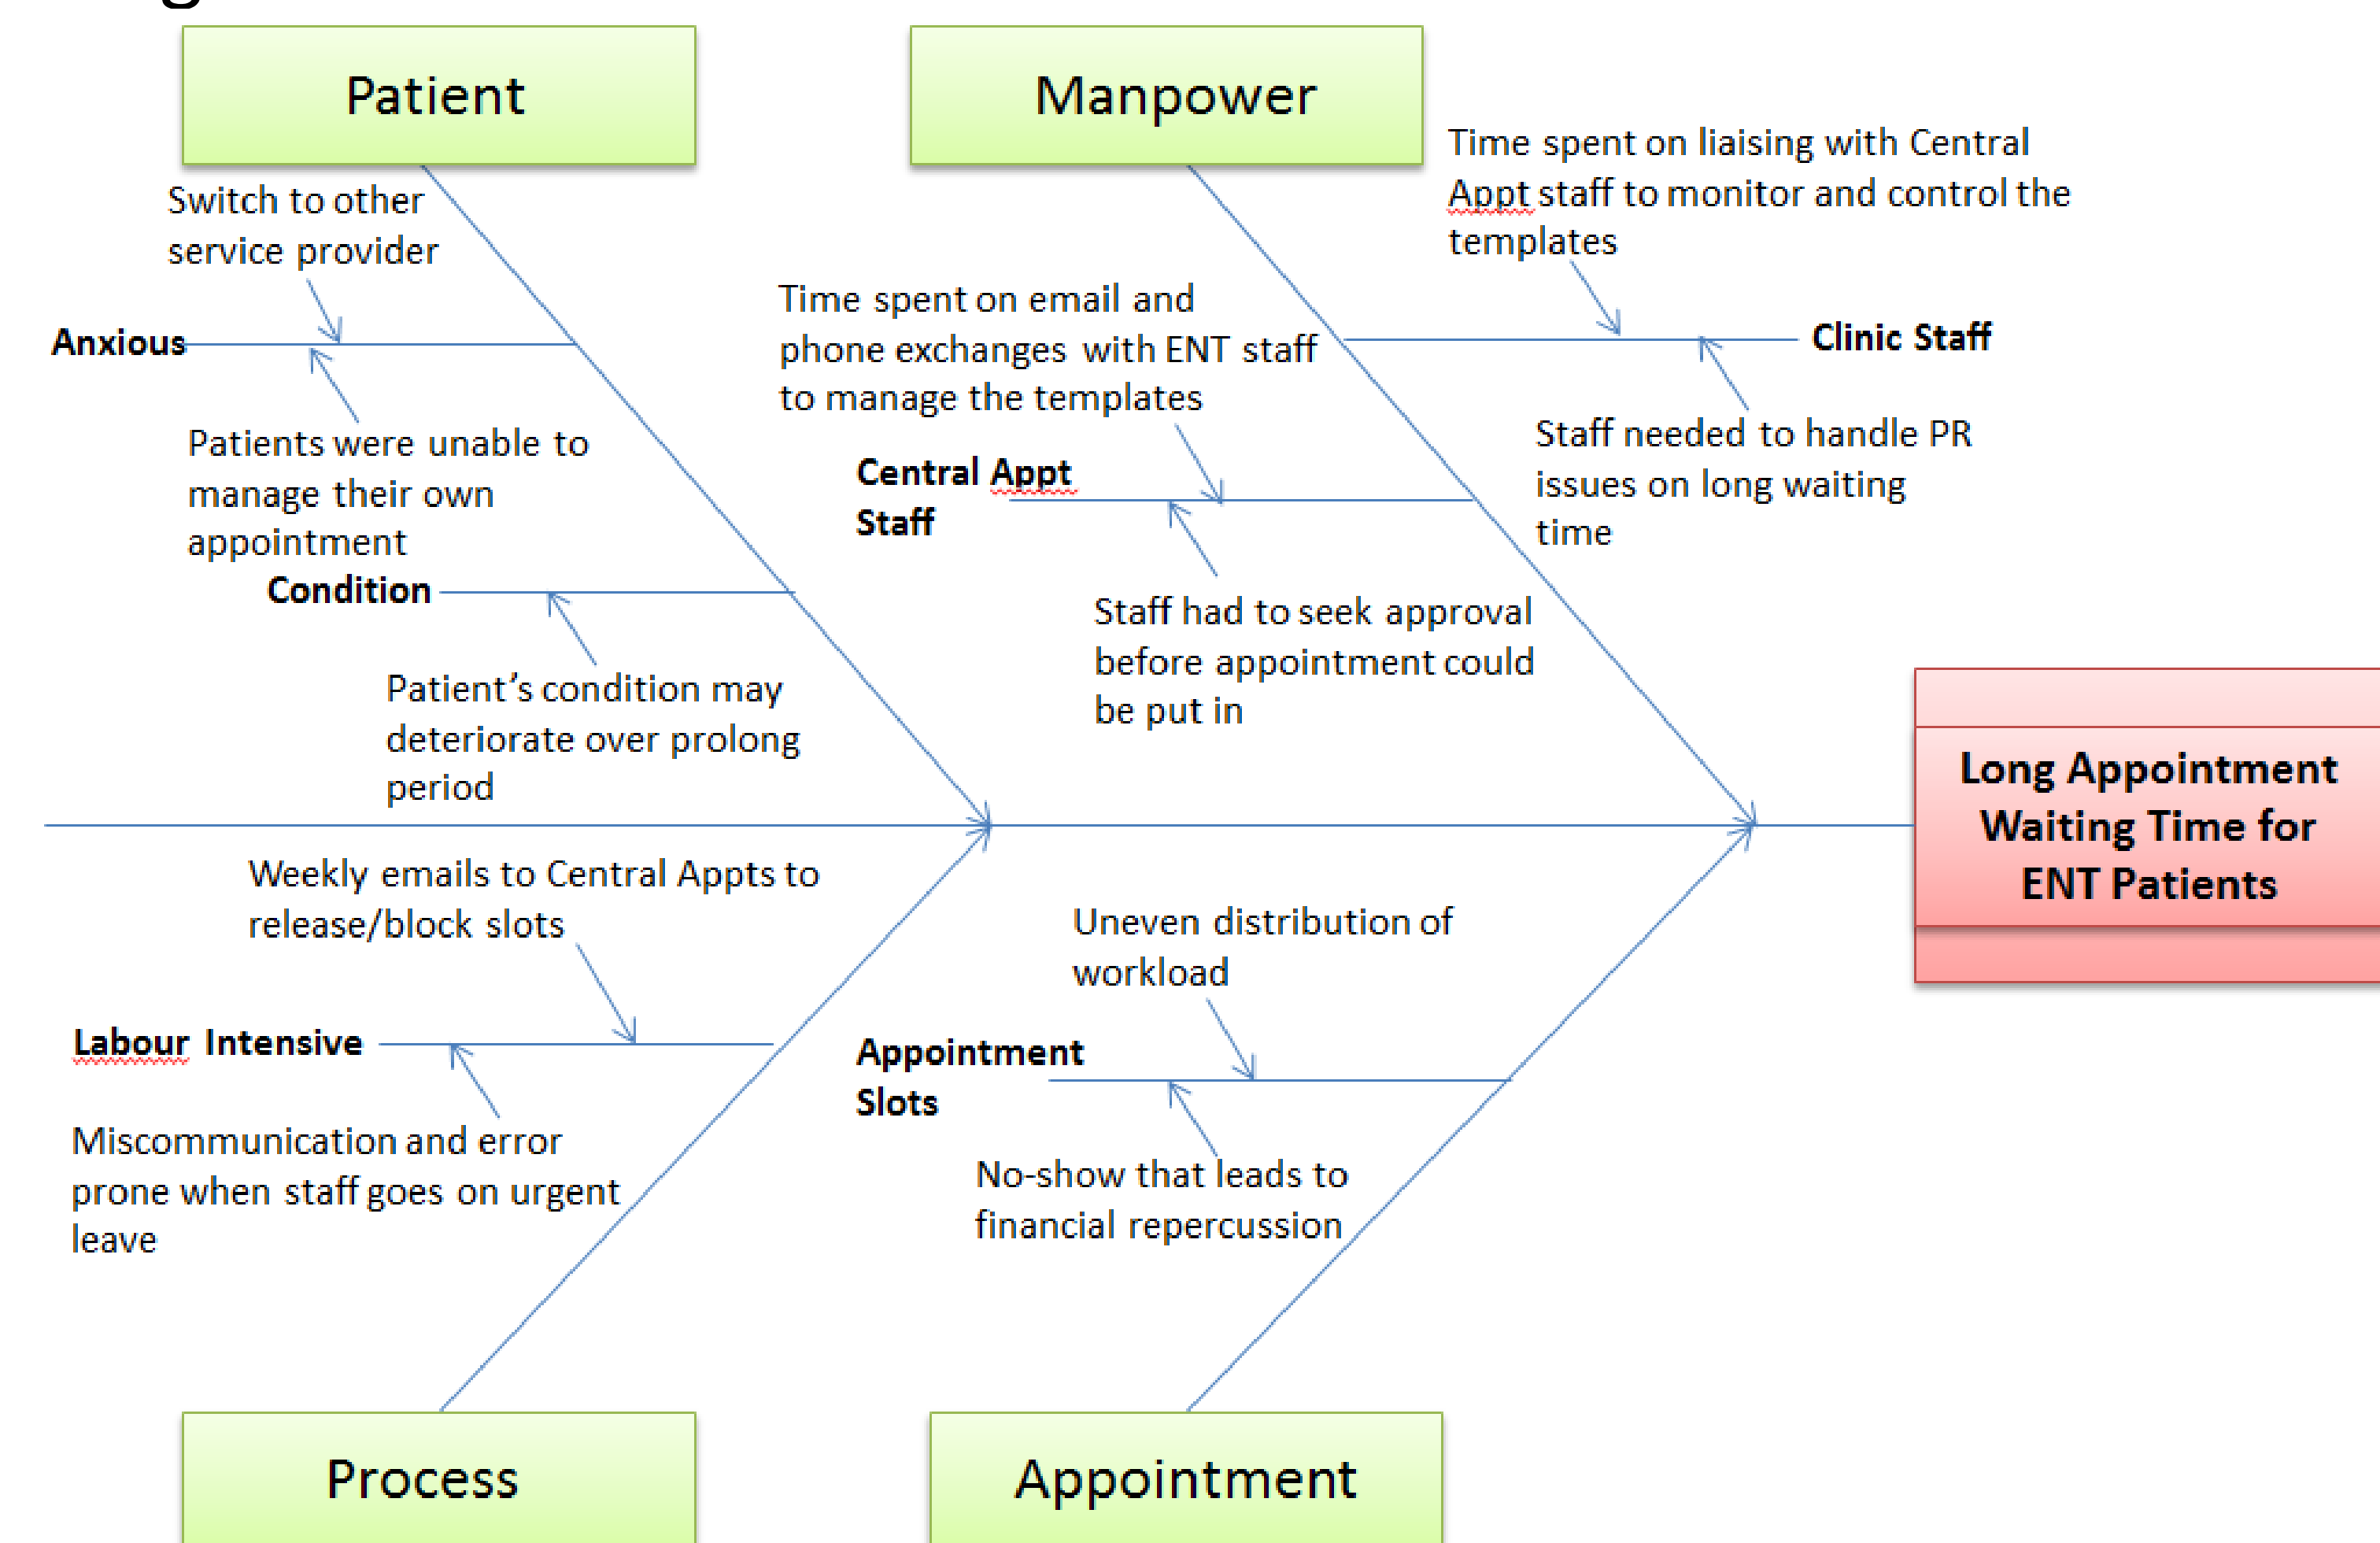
Patient

Manpower

Switch to other service provider

Anxious

Patients were unable to manage their own appointment

Condition

Patient's condition may deteriorate over prolong period

Time spent on email and phone exchanges with ENT staff to manage the templates

Central Appt Staff

Staff had to seek approval before appointment could be put in

Time spent on liaising with Central Appt staff to monitor and control the templates

Clinic Staff

Staff needed to handle PR issues on long waiting time

Long Appointment Waiting Time for ENT Patients

Weekly emails to Central Appts to release/block slots

Labour Intensive

Miscommunication and error prone when staff goes on urgent leave

Uneven distribution of workload

Appointment Slots

No-show that leads to financial repercussion

Process

Appointment